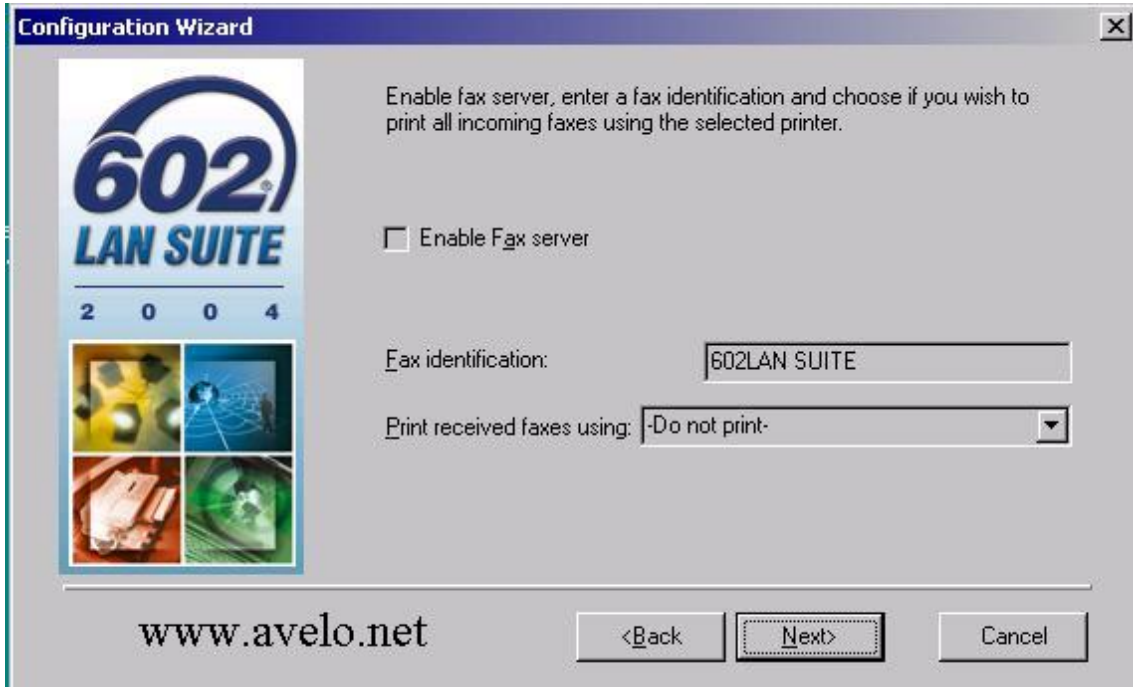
Configuration Wizard

602®
LAN SUITE
2 0 0 4

Enable fax server, enter a fax identification and choose if you wish to print all incoming faxes using the selected printer.

Enable Fax server

Fax identification: 602LAN SUITE

Print received faxes using: -Do not print-

www.avelo.net

<Back Next> Cancel